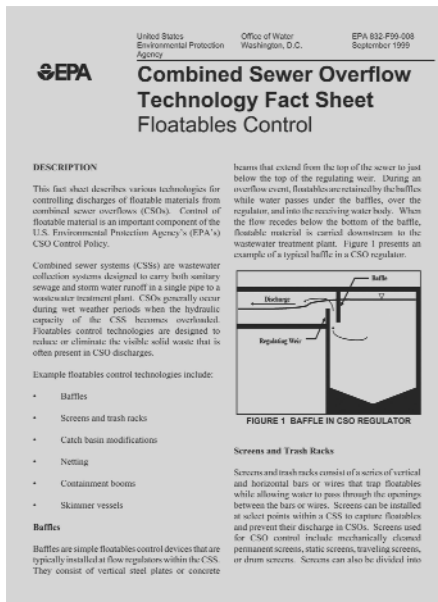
United States Environmental Protection Agency

Office of Water Washington, D.C.

EPA 832-F99-008 September 1999

EPA

Combined Sewer Overflow Technology Fact Sheet

Floatables Control

DESCRIPTION

This fact sheet describes various technologies for controlling discharges of floatable materials from combined sewer overflows (CSOs). Control of floatable material is an important component of the U.S. Environmental Protection Agency's (EPA's) CSO Control Policy.

Combined sewer systems (CSSs) are wastewater collection systems designed to carry both sanitary sewage and storm water runoff in a single pipe to a wastewater treatment plant. CSOs generally occur during wet weather periods when the hydraulic capacity of the CSS becomes overloaded. Floatables control technologies are designed to reduce or eliminate the visible solid waste that is often present in CSO discharges.

Example floatables control technologies include:

• Baffles

• Screens and trash racks

• Catch basin modifications

• Netting

• Containment booms

• Skimmer vessels

Baffles

Baffles are simple floatables control devices that are typically installed at flow regulators within the CSS. They consist of vertical steel plates or concrete beams that extend from the top of the sewer to just below the top of the regulating weir. During an overflow event, floatables are retained by the baffles while water passes under the baffles, over the regulator, and into the receiving water body. When the flow recedes below the bottom of the baffle, floatable material is carried downstream to the wastewater treatment plant. Figure 1 presents an example of a typical baffle in a CSO regulator.

Baffle

Discharge

Regulating Weir

FIGURE 1 BAFFLE IN CSO REGULATOR

Screens and Trash Racks

Screens and trash racks consist of a series of vertical and horizontal bars or wires that trap floatables while allowing water to pass through the openings between the bars or wires. Screens can be installed at select points within a CSS to capture floatables and prevent their discharge in CSOs. Screens used for CSO control include mechanically cleaned permanent screens, static screens, traveling screens, or drum screens. Screens can also be divided into